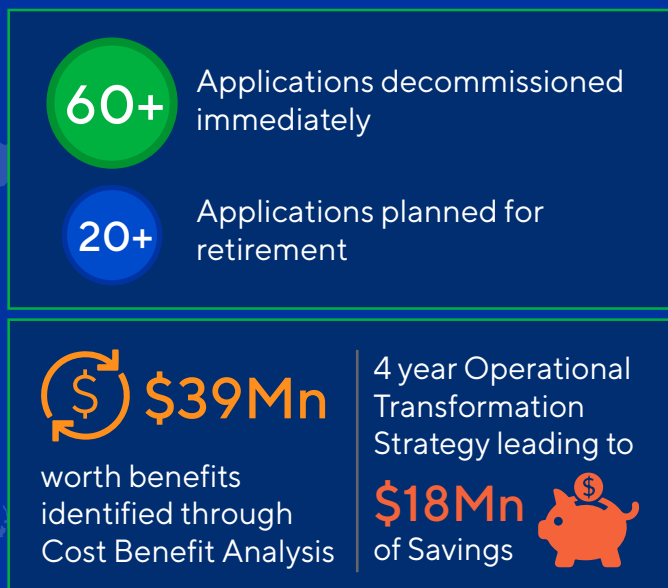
60+ Applications decommissioned immediately

20+ Applications planned for retirement

$ $39Mn

worth benefits identified through Cost Benefit Analysis

4 year Operational Transformation Strategy leading to

$18Mn of Savings

$